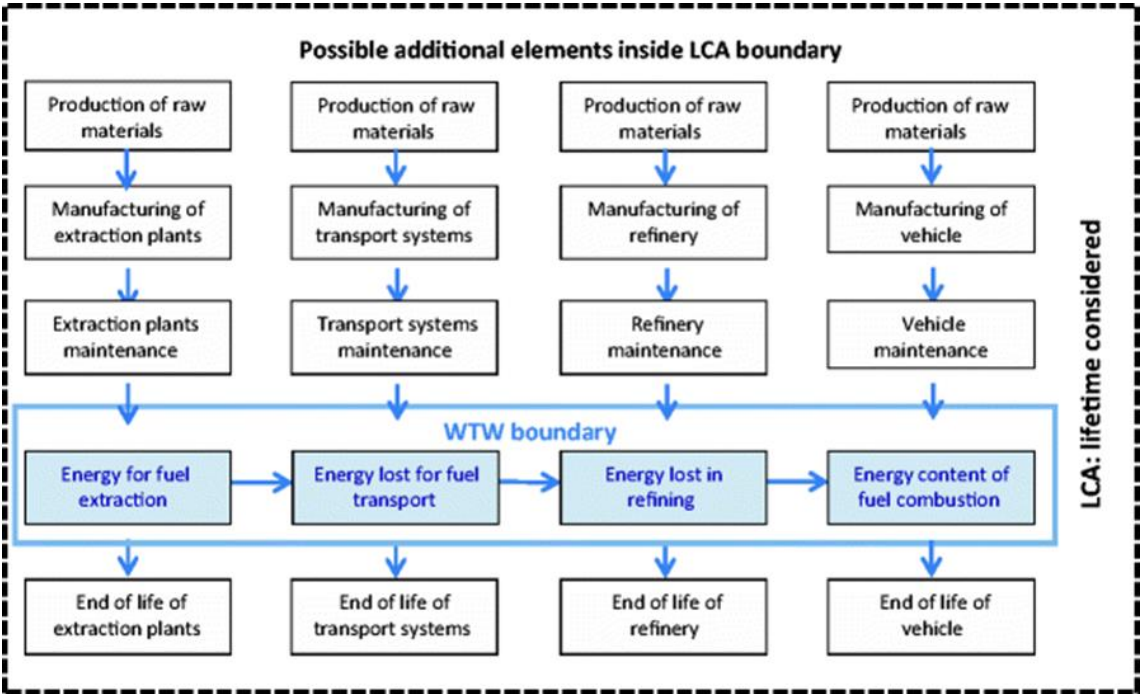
Possible additional elements inside LCA boundary

Production of raw materials

Manufacturing of extraction plants

Extraction plants maintenance

Production of raw materials

Manufacturing of transport systems

Transport systems maintenance

Production of raw materials

Manufacturing of refinery

Refinery maintenance

Production of raw materials

Manufacturing of vehicle

Vehicle maintenance

WTW boundary

Energy for fuel extraction

Energy lost for fuel transport

Energy lost in refining

Energy content of fuel combustion

End of life of extraction plants

End of life of transport systems

End of life of refinery

End of life of vehicle

LCA: lifetime considered